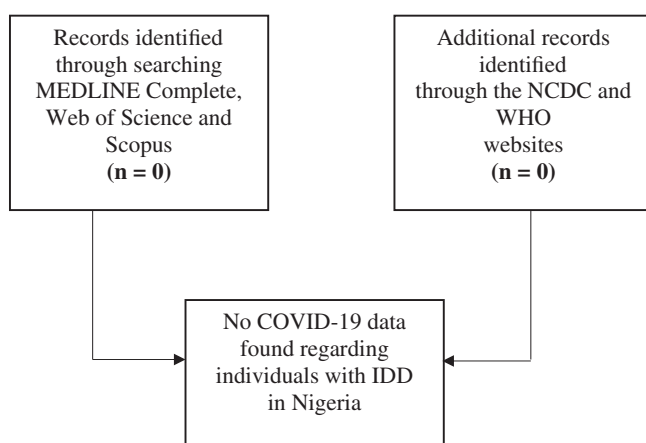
Records identified through searching MEDLINE Complete, Web of Science and Scopus
**(n = 0)**

Additional records identified through the NCDC and WHO websites
**(n = 0)**

No COVID-19 data found regarding individuals with IDD in Nigeria